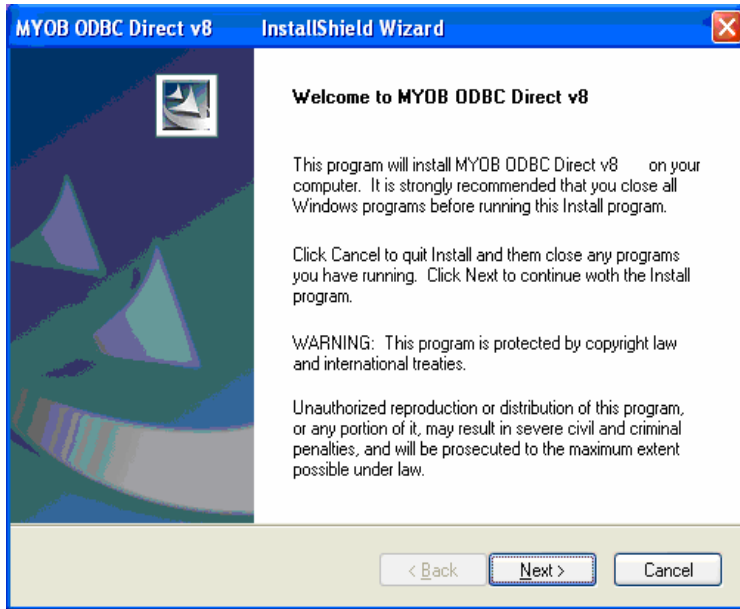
MYOB ODBC Direct v8 InstallShield Wizard

Welcome to MYOB ODBC Direct v8

This program will install MYOB ODBC Direct v8 on your computer. It is strongly recommended that you close all Windows programs before running this Install program.

Click Cancel to quit Install and them close any programs you have running. Click Next to continue woth the Install program.

WARNING: This program is protected by copyright law and international treaties.

Unauthorized reproduction or distribution of this program, or any portion of it, may result in severe civil and criminal penalties, and will be prosecuted to the maximum extent possible under law.

< Back Next > Cancel